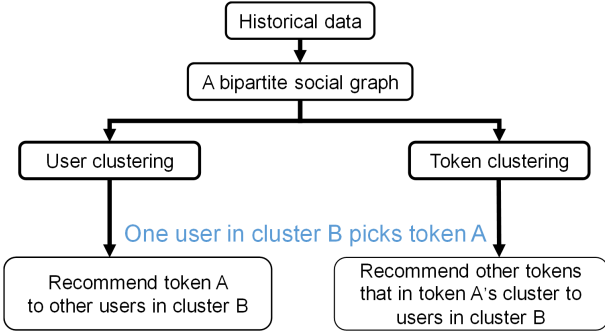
Historical data

A bipartite social graph

User clustering

Token clustering

One user in cluster B picks token A

Recommend token A to other users in cluster B

Recommend other tokens that in token A's cluster to users in cluster B